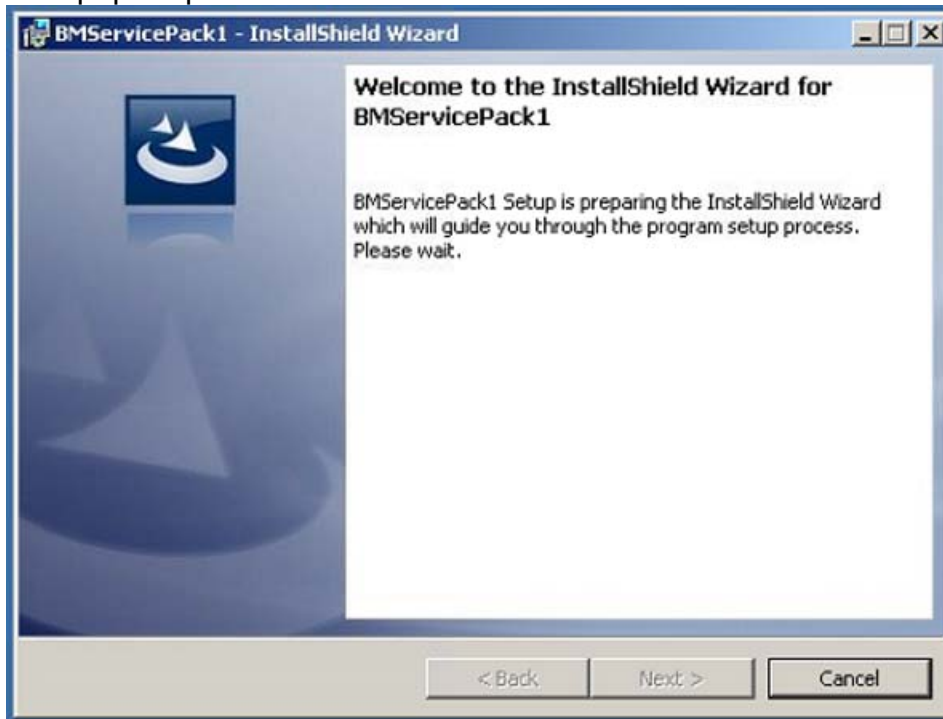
BMServicePack1 - InstallShield Wizard

Welcome to the InstallShield Wizard for BMServicePack1

BMServicePack1 Setup is preparing the InstallShield Wizard which will guide you through the program setup process. Please wait.

< Back
Next >
Cancel